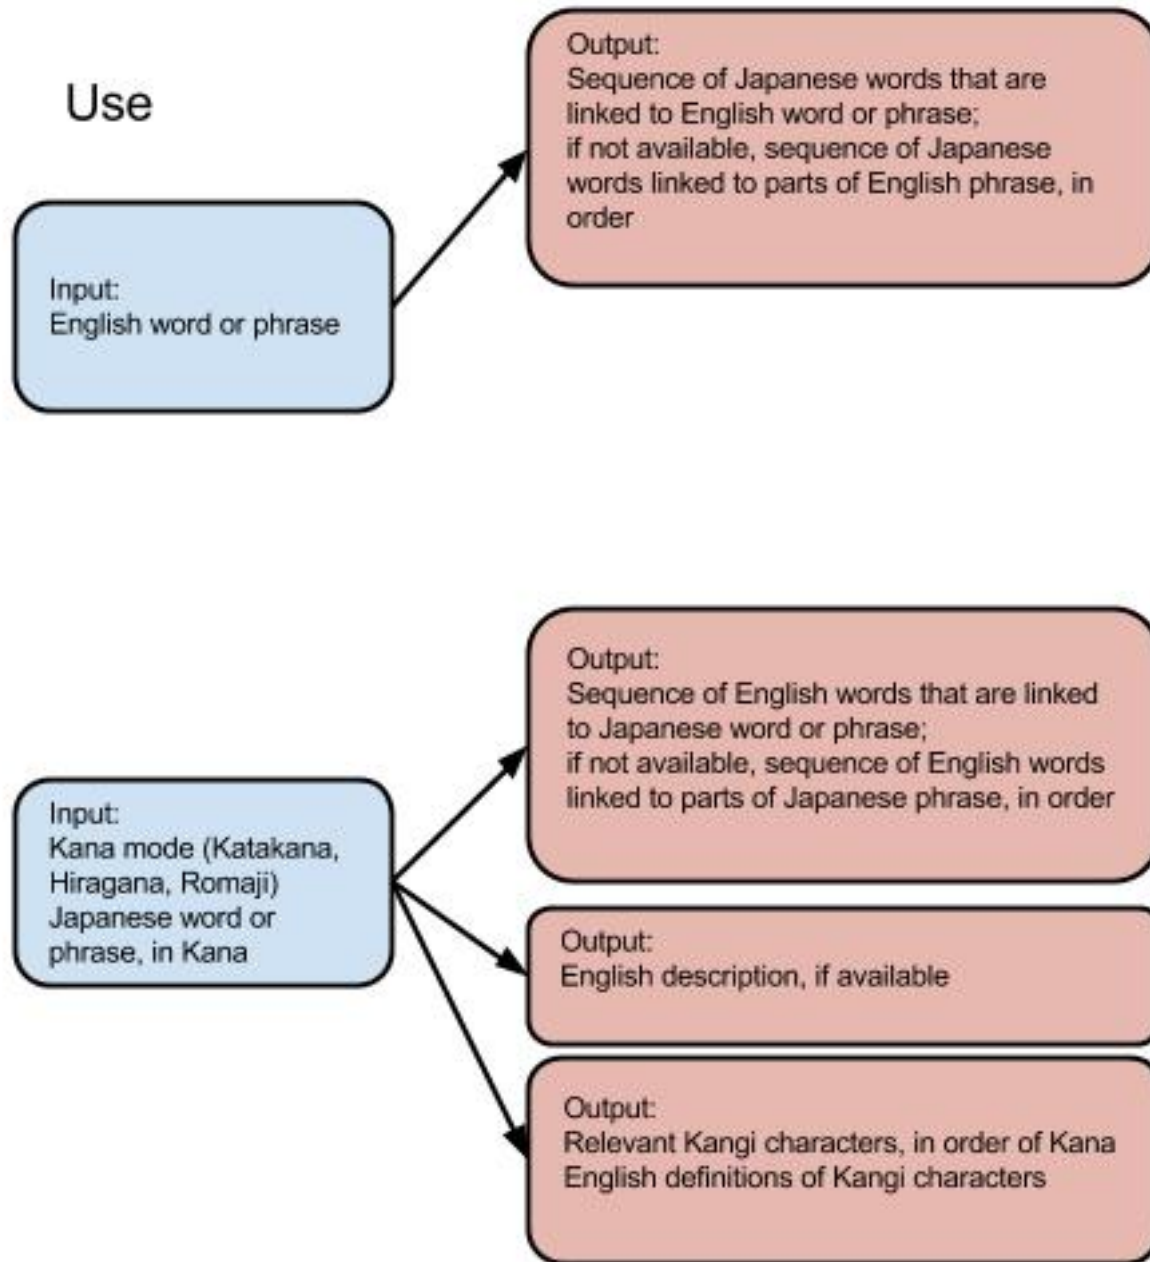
Use

Input:
English word or phrase

Output:
Sequence of Japanese words that are linked to English word or phrase;
if not available, sequence of Japanese words linked to parts of English phrase, in order

Input:
Kana mode (Katakana, Hiragana, Romaji)
Japanese word or phrase, in Kana

Output:
Sequence of English words that are linked to Japanese word or phrase;
if not available, sequence of English words linked to parts of Japanese phrase, in order

Output:
English description, if available

Output:
Relevant Kangi characters, in order of Kana
English definitions of Kangi characters